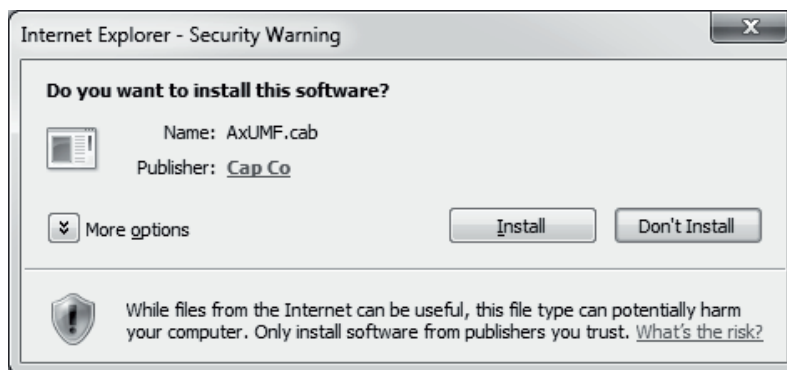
Internet Explorer - Security Warning

x

Do you want to install this software?

Name: AxUMF.cab

Publisher: Cap Co

More options

Install

Don't Install

While files from the Internet can be useful, this file type can potentially harm your computer. Only install software from publishers you trust. What's the risk?